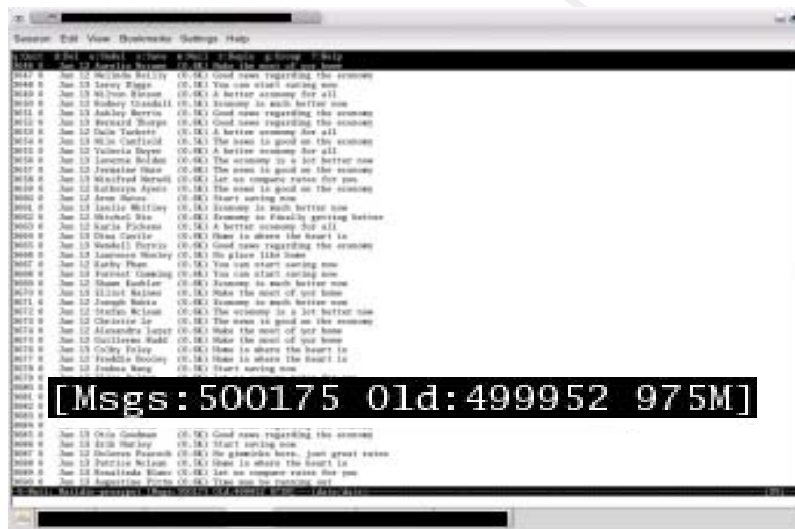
Session Edit View Bookmarks Settings Help

3647 0 Jun 12 Melinda Reilly (0.5K) Good news regarding the economy
3648 0 Jun 12 Terry Higgs (0.5K) You can start saving now
3649 0 Jun 12 Wilton Hinson (0.5K) A better economy for all
3650 0 Jun 12 Rodney Crandall (0.5K) Economy is much better now
3651 0 Jun 12 Ashley Morris (0.5K) Good news regarding the economy
3652 0 Jun 12 Bernard Thorpe (0.5K) Good news regarding the economy
3653 0 Jun 12 Dale Tackett (0.5K) A better economy for all
3654 0 Jun 12 Ella Canfield (0.5K) The news is good on the economy
3655 0 Jun 12 Valeria Hayes (0.5K) A better economy for all
3656 0 Jun 12 Lavera Holden (0.5K) The economy is a lot better now
3657 0 Jun 12 Jeraline Shaw (0.5K) The news is good on the economy
3658 0 Jun 12 Winifred Marsh (0.5K) Let us compare rates for you
3659 0 Jun 12 Kathryn Ayers (0.5K) The news is good on the economy
3660 0 Jun 12 Arne Mateo (0.5K) Start saving now
3661 0 Jun 12 Leslie Whitley (0.5K) Economy is much better now
3662 0 Jun 12 Mitchel Dix (0.5K) Economy is finally getting better
3663 0 Jun 12 Karla Pickens (0.5K) A better economy for all
3664 0 Jun 12 Chas Carlile (0.5K) Home is where the heart is
3665 0 Jun 12 Wendell Ferris (0.5K) Good news regarding the economy
3666 0 Jun 12 Lawrence Mosley (0.5K) No place like home
3667 0 Jun 12 Kathy Pham (0.5K) You can start saving now
3668 0 Jun 12 Forrest Cumming (0.5K) You can start saving now
3669 0 Jun 12 Shawn Kuehler (0.5K) Economy is much better now
3670 0 Jun 12 Elliot Haines (0.5K) Make the most of your home
3671 0 Jun 12 Joseph Nabis (0.5K) Economy is much better now
3672 0 Jun 12 Stefan McLean (0.5K) The economy is a lot better now
3673 0 Jun 12 Christie Le (0.5K) The news is good on the economy
3674 0 Jun 12 Alexandra Lazar (0.5K) Make the most of your home
3675 0 Jun 12 Guillermo Kidd (0.5K) Make the most of your home
3676 0 Jun 12 Colby Foley (0.5K) Home is where the heart is
3677 0 Jun 12 Freddie Dooley (0.5K) Home is where the heart is
3678 0 Jun 12 Joshua Wang (0.5K) Start saving now

[Msgs:500175 Old:499952 975M]

3685 0 Jun 12 Otis Goodman (0.5K) Good news regarding the economy
3686 0 Jun 12 Erik Hadley (0.5K) Start saving now
3687 0 Jun 12 Delores Peacock (0.5K) No gimmicks here, just great rates
3688 0 Jun 12 Patrice McLean (0.5K) Home is where the heart is
3689 0 Jun 12 Rosalinda Blanc (0.5K) Let us compare rates for you
3690 0 Jun 12 Augustine Pitts (0.5K) Time may be running out
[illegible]